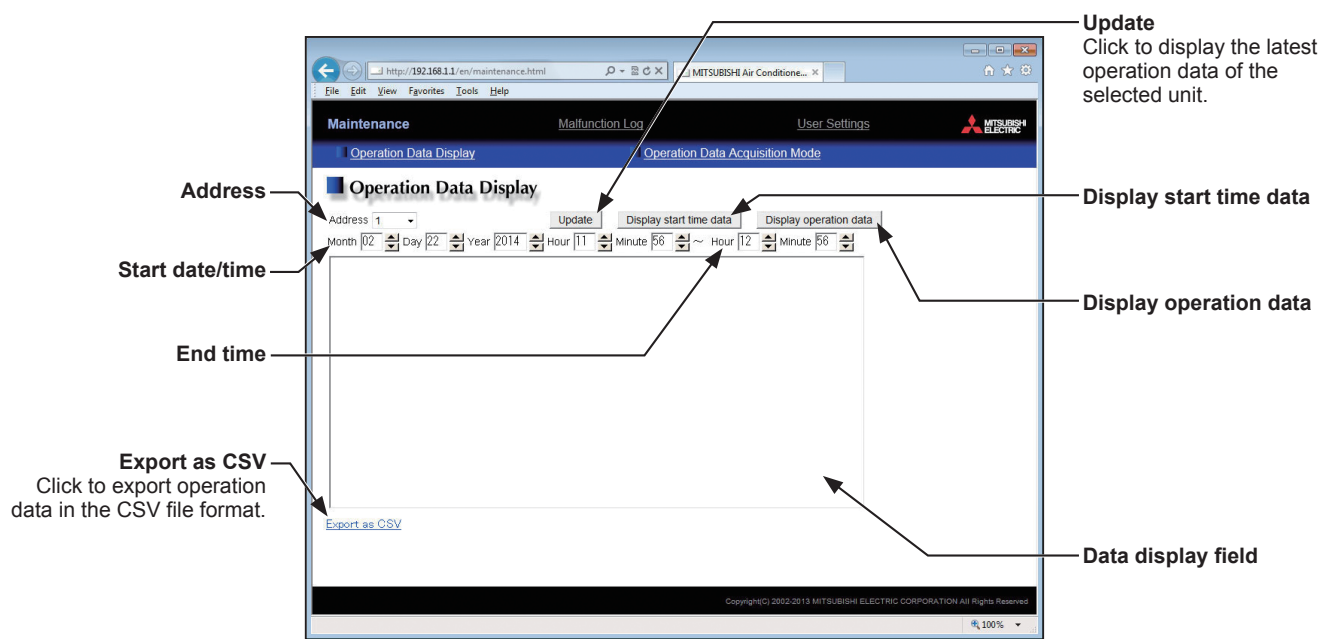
Update
Click to display the latest operation data of the selected unit.

http://192.168.1.1/en/maintenance.html
MITSUBISHI Air Conditione...
File Edit View Favorites Tools Help

Maintenance
Malfunction Log
User Settings
MITSUBISHI ELECTRIC

Operation Data Display
Operation Data Acquisition Mode

Operation Data Display

Address
Address 1
Update
Display start time data
Display operation data

Display start time data

Start date/time
Month 02 Day 22 Year 2014 Hour 11 Minute 56 ~ Hour 12 Minute 56

Display operation data

End time

Export as CSV
Click to export operation data in the CSV file format.

Export as CSV

Data display field

Copyright(C) 2002-2013 MITSUBISHI ELECTRIC CORPORATION All Rights Reserved
100%